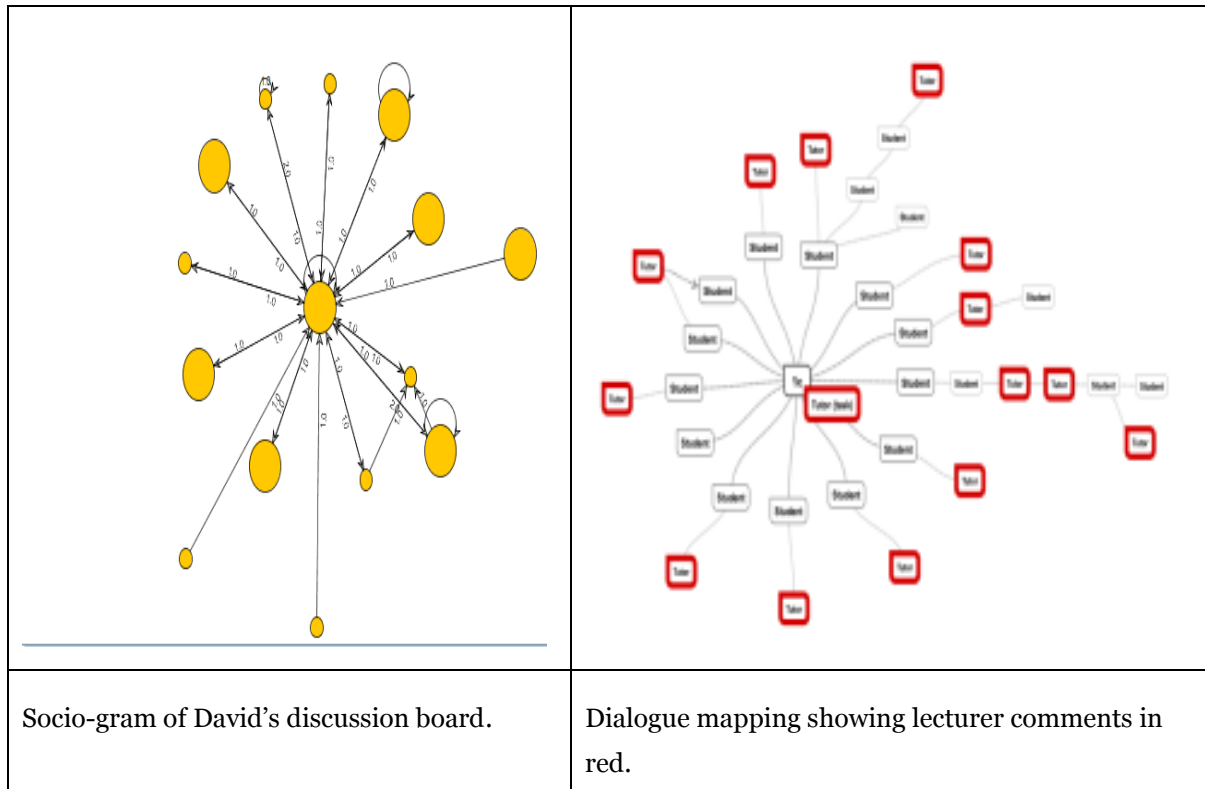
| | |
|---|---|
| 1.0 2.0 1.0 1.0 1.0 1.0 1.0 1.0 1.0 1.0 1.0 1.0 1.0 1.0 1.0 1.0 2.0 1.0 1.0 1.0 1.0 1.0 1.0 | Tutor Student Tutor Tutor Student Student Student Student Tutor Tutor Student Student Student Tutor Student Student Tutor Student Student Tutor Tutor Student Student Tutor Student To Tutor (task) Student Student Student Tutor Student Student Student Tutor Tutor Tutor Tutor |
| Socio-gram of David's discussion board. | Dialogue mapping showing lecturer comments in red. |